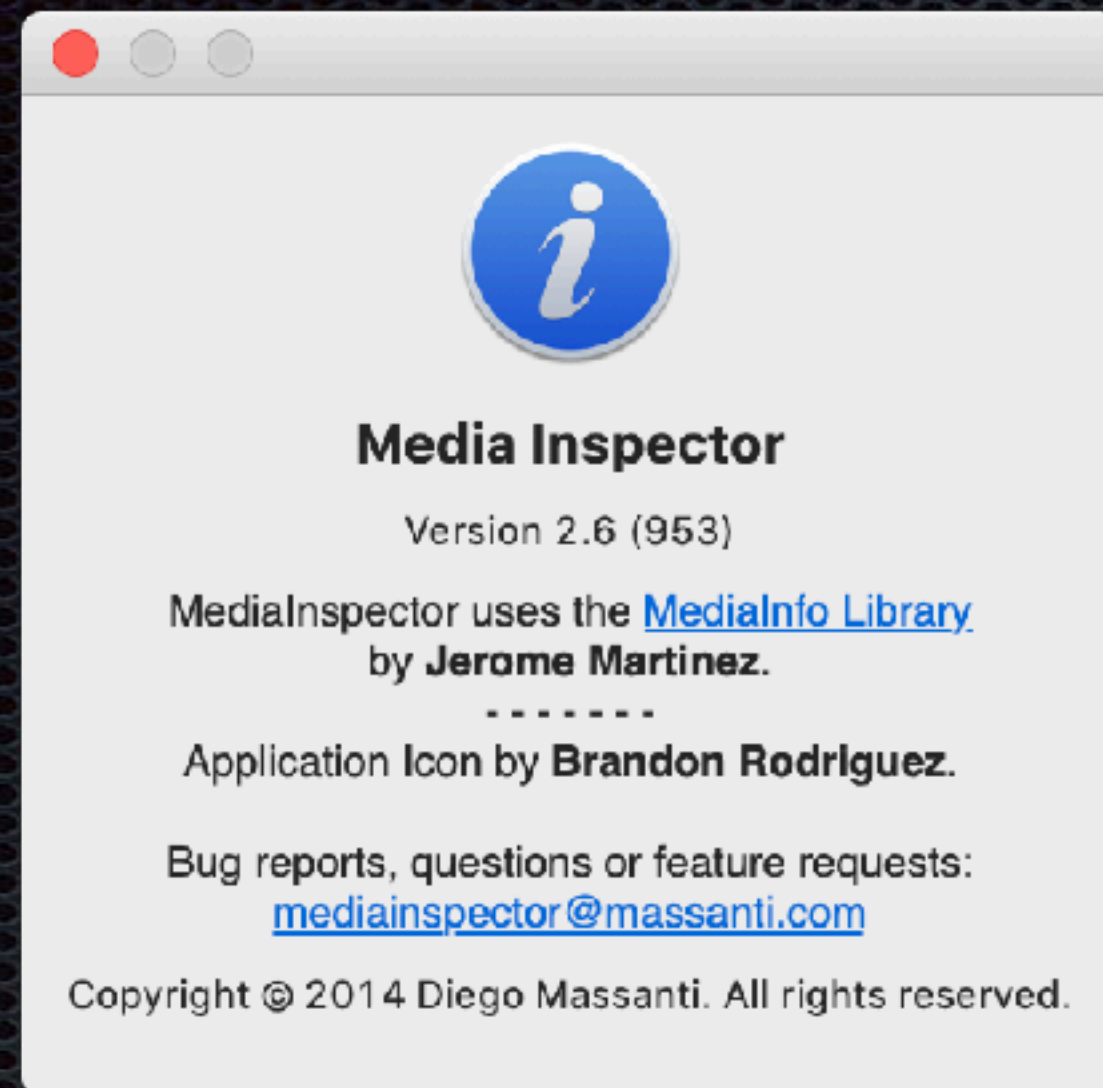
Media Inspector

Version 2.6 (953)

MediaInspector uses the MediaInfo Library by Jerome Martinez.

- - - - - - -

Application Icon by Brandon Rodriguez.

Bug reports, questions or feature requests:
mediainspector@massanti.com

Copyright © 2014 Diego Massanti. All rights reserved.